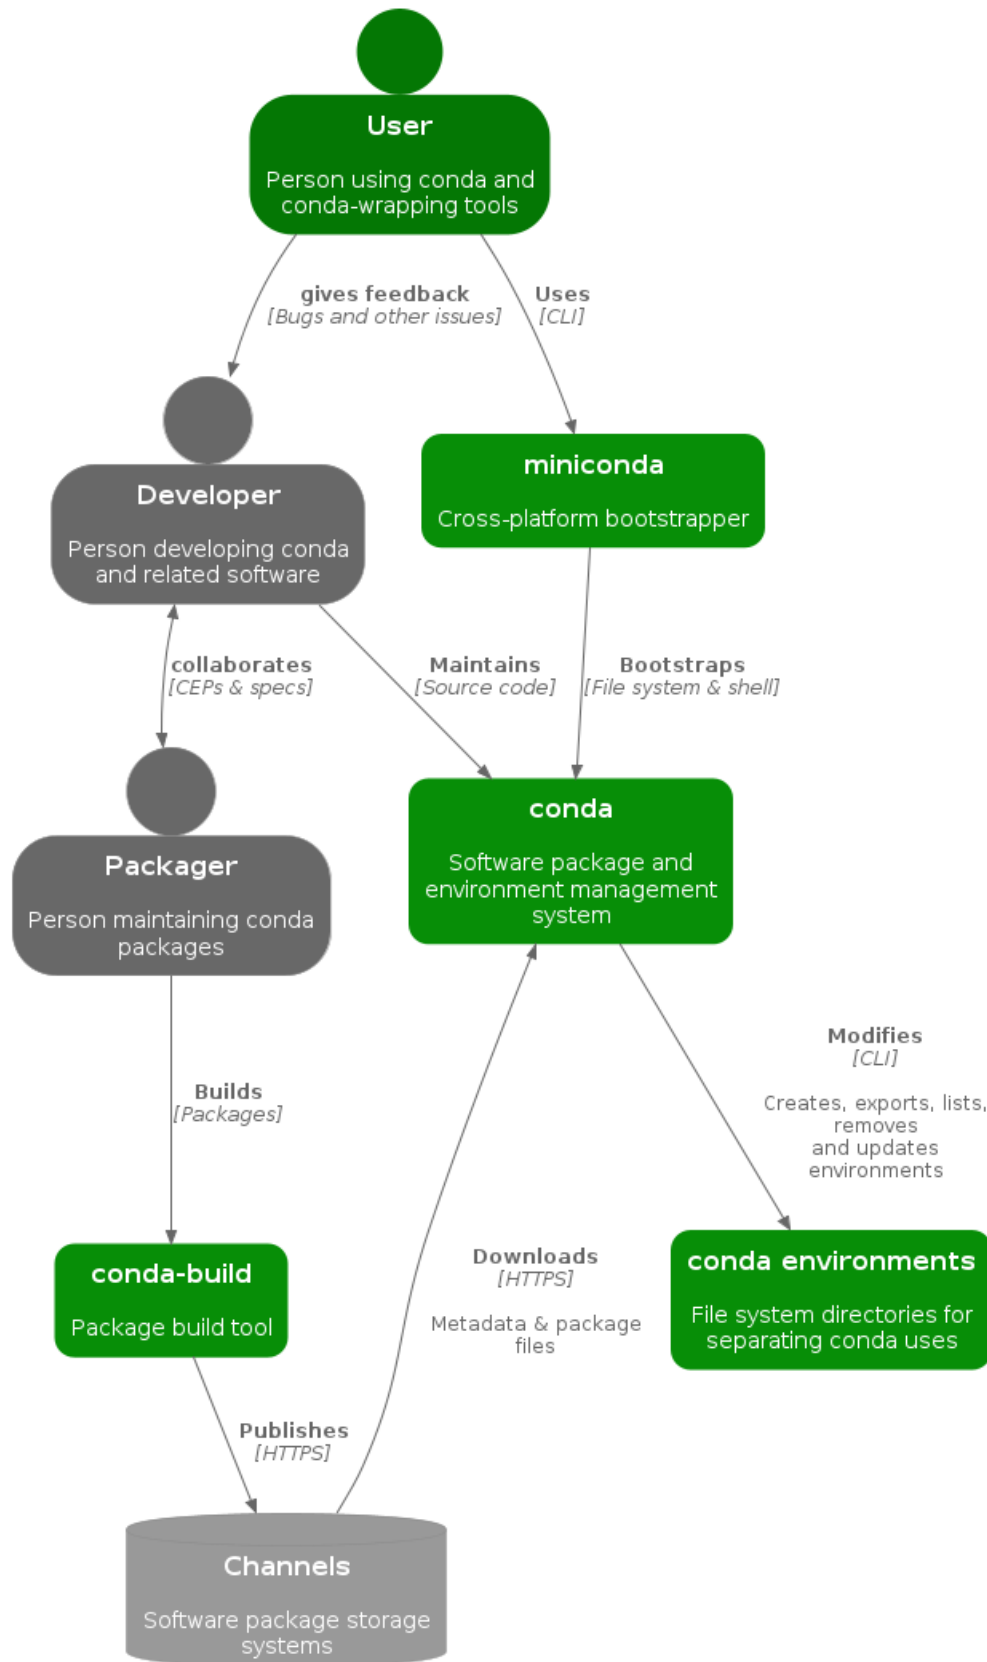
User

Person using conda and conda-wrapping tools

gives feedback
[Bugs and other issues]

Uses
[CLI]

Developer

Person developing conda and related software

miniconda

Cross-platform bootstrapper

collaborates
[CEPs & specs]

Maintains
[Source code]

Bootstraps
[File system & shell]

Packager

Person maintaining conda packages

conda

Software package and environment management system

Modifies
[CLI]

Creates, exports, lists, removes and updates environments

Builds
[Packages]

Downloads
[HTTPS]

Metadata & package files

conda-build

Package build tool

conda environments

File system directories for separating conda uses

Publishes
[HTTPS]

Channels

Software package storage systems